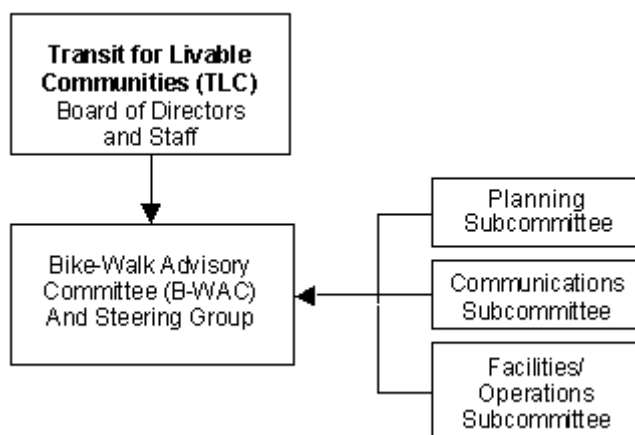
**Transit for Livable Communities (TLC)** Board of Directors and Staff

Bike-Walk Advisory Committee (B-WAC) And Steering Group

Planning Subcommittee

Communications Subcommittee

Facilities/ Operations Subcommittee